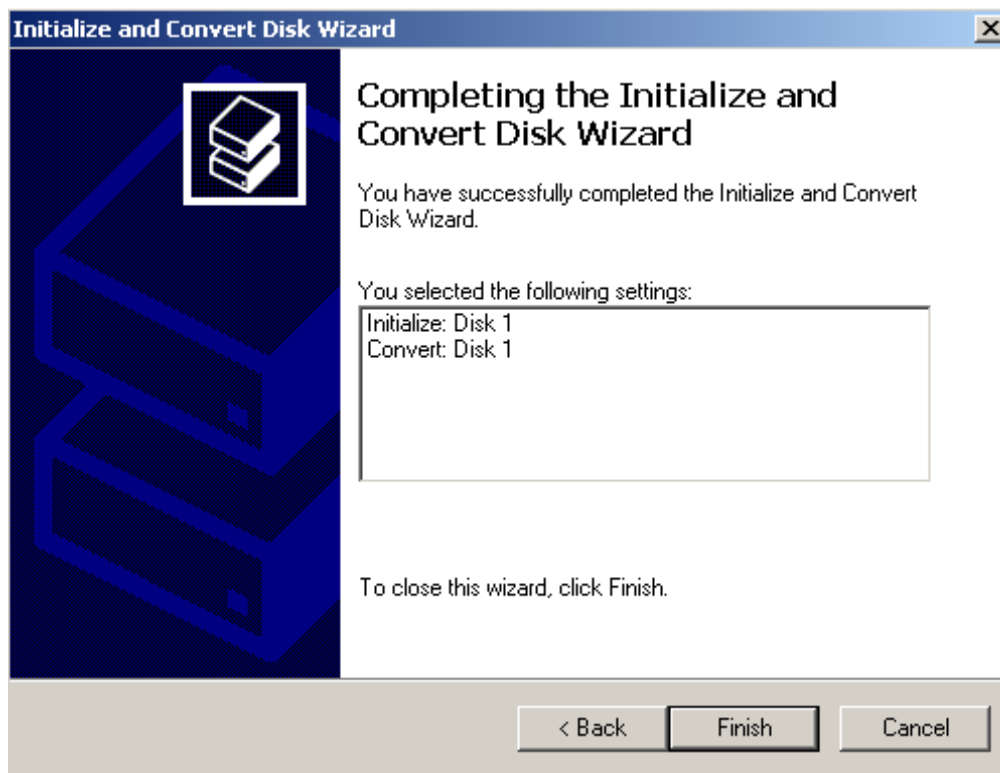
Initialize and Convert Disk Wizard

Completing the Initialize and Convert Disk Wizard

You have successfully completed the Initialize and Convert Disk Wizard.

You selected the following settings:

Initialize: Disk 1
Convert: Disk 1

To close this wizard, click Finish.

< Back | Finish | Cancel